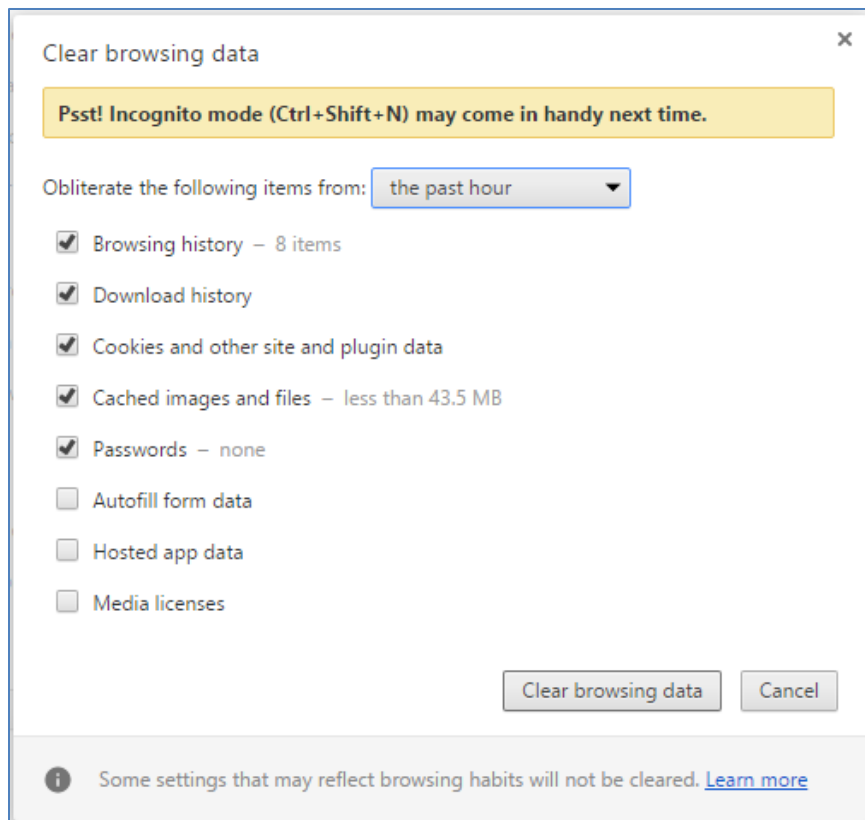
Clear browsing data

×

Psst! Incognito mode (Ctrl+Shift+N) may come in handy next time.

Obliterate the following items from: the past hour

Browsing history – 8 items

Download history

Cookies and other site and plugin data

Cached images and files – less than 43.5 MB

Passwords – none

Autofill form data

Hosted app data

Media licenses

Clear browsing data

Cancel

Some settings that may reflect browsing habits will not be cleared. Learn more